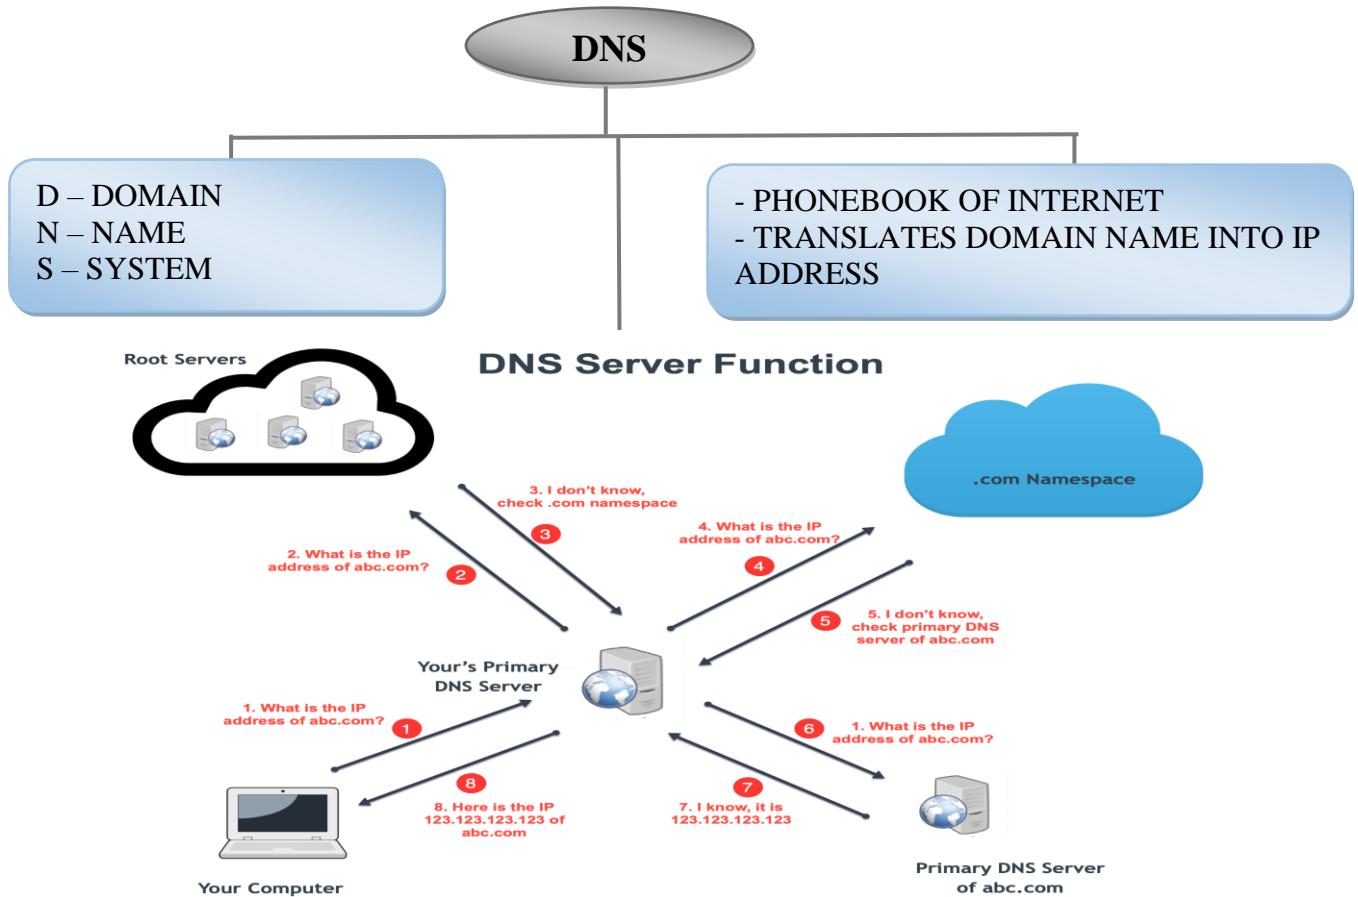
DNS

D – DOMAIN
N – NAME
S – SYSTEM

- PHONEBOOK OF INTERNET
- TRANSLATES DOMAIN NAME INTO IP ADDRESS

DNS Server Function

Root Servers

.com Namespace

3. I don't know, check .com namespace
3

4. What is the IP address of abc.com?
4

2. What is the IP address of abc.com?
2

5. I don't know, check primary DNS server of abc.com
5

Your's Primary DNS Server

1. What is the IP address of abc.com?
1

6
1. What is the IP address of abc.com?

8
8. Here is the IP 123.123.123.123 of abc.com

7
7. I know, it is 123.123.123.123

Your Computer

Primary DNS Server of abc.com